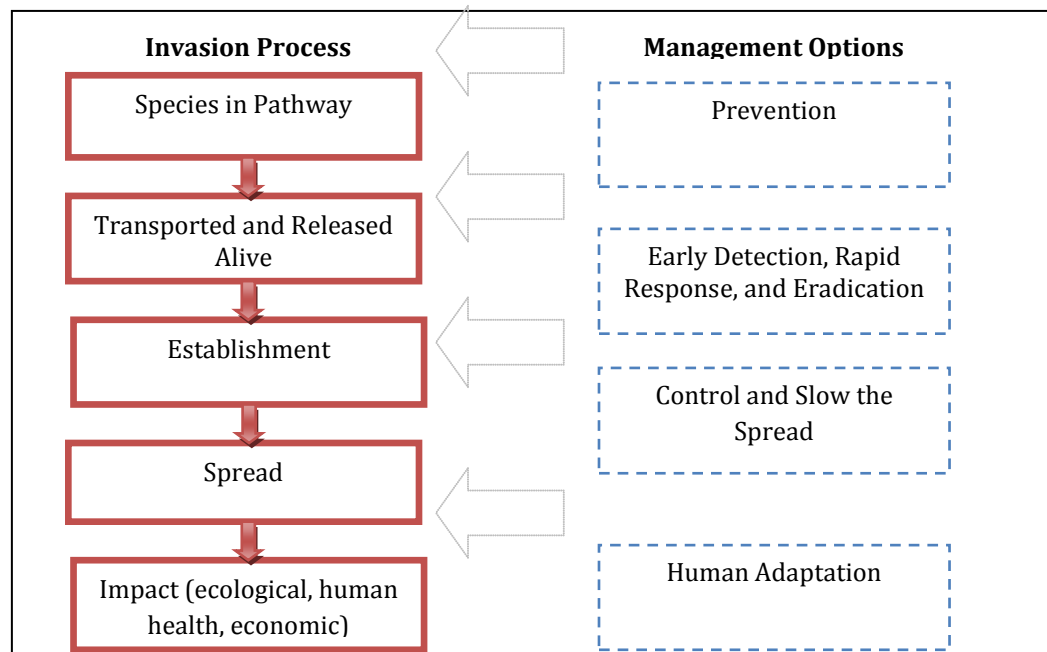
Invasion Process

Species in Pathway

Transported and Released Alive

Establishment

Spread

Impact (ecological, human health, economic)

Management Options

Prevention

Early Detection, Rapid Response, and Eradication

Control and Slow the Spread

Human Adaptation